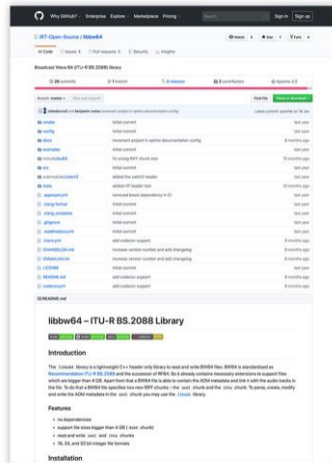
Why GitHub? Enterprise Explore Marketplace Pricing

Sign in Sign up

IRT-Open-Source / libbw64

Watch 4 Star 7 Fork 4

Code Issues 3 Pull requests 1 Security Insights

Broadcast Wave 64 (ITU-R BS.2088) library

28 commits 2 branch 3 releases 2 contributors Apache-2.0

Branch: master New pull request

Find File Clone or download

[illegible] Latest commit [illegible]

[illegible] initial commit last year
config initial commit last year
docs increment project in sphinx documentation config 8 months ago
examples initial commit last year
include/bw64 fix wrong RIFF chunk size 10 months ago
src initial commit last year
submodules/catch2 added the catch2 header last year
tests added IP header test 10 months ago
.appveyor.yml removed boost dependency in CI last year
.clang-format initial commit last year
.clang-complete initial commit last year
.gitignore initial commit last year
.readthedocs.yml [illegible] 8 months ago
.travis.yml add codecov support 8 months ago
CHANGELOG.md increase version number and add changelog 8 months ago
CMakeLists.txt increase version number and add changelog 8 months ago
LICENSE initial commit last year
README.md add codecov support 8 months ago
codecov.yml add codecov support 8 months ago

README.md

libbw64 – ITU-R BS.2088 Library

Introduction

The libbw64 library is a lightweight C++ header only library to read and write BW64 files. BW64 is standardised as Recommendation ITU-R BS.2088 and the successor of RF64. So it already contains the necessary extensions to support files which are bigger than 4 GB. Apart from that a BW64 file is able to contain the ADM metadata and link it with the audio tracks in the file. To do that a BW64 file specifies two new RIFF chunks – the axml chunk and the chna chunk. To parse, create, modify and write the ADM metadata in the axml chunk you may use the libadm library.

Features

no dependencies
support file sizes bigger than 4 GB ( ds64 chunk)
read and write axml and chna chunks
16, 24, and 32 bit integer file formats

Installation